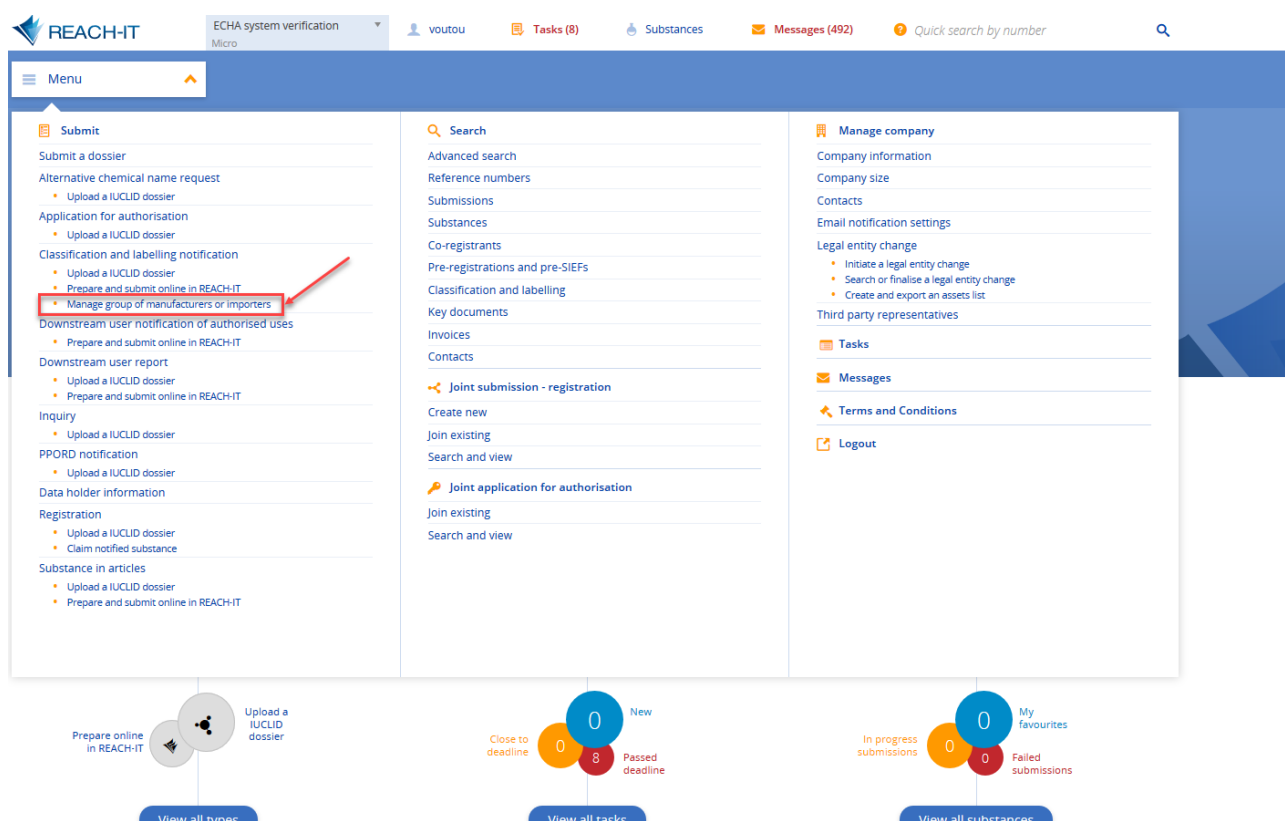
REACH-IT

ECHA system verification
Micro

voutou

Tasks (8)

Substances

Messages (492)

Quick search by number

Menu

Submit

Submit a dossier

Alternative chemical name request
- Upload a IUCLID dossier

Application for authorisation
- Upload a IUCLID dossier

Classification and labelling notification
- Upload a IUCLID dossier
- Prepare and submit online in REACH-IT
- Manage group of manufacturers or importers

Downstream user notification of authorised uses
- Prepare and submit online in REACH-IT

Downstream user report
- Upload a IUCLID dossier
- Prepare and submit online in REACH-IT

Inquiry
- Upload a IUCLID dossier

PPORD notification
- Upload a IUCLID dossier

Data holder information

Registration
- Upload a IUCLID dossier
- Claim notified substance

Substance in articles
- Upload a IUCLID dossier
- Prepare and submit online in REACH-IT

Search

Advanced search

Reference numbers

Submissions

Substances

Co-registrants

Pre-registrations and pre-SIEFs

Classification and labelling

Key documents

Invoices

Contacts

Joint submission - registration

Create new

Join existing

Search and view

Joint application for authorisation

Join existing

Search and view

Manage company

Company information

Company size

Contacts

Email notification settings

Legal entity change
- Initiate a legal entity change
- Search or finalise a legal entity change
- Create and export an assets list

Third party representatives

Tasks

Messages

Terms and Conditions

Logout

Prepare online in REACH-IT

Upload a IUCLID dossier

View all types

Close to deadline
0

0
New

8
Passed deadline

View all tasks

In progress submissions
0

0
My favourites

0
Failed submissions

View all substances